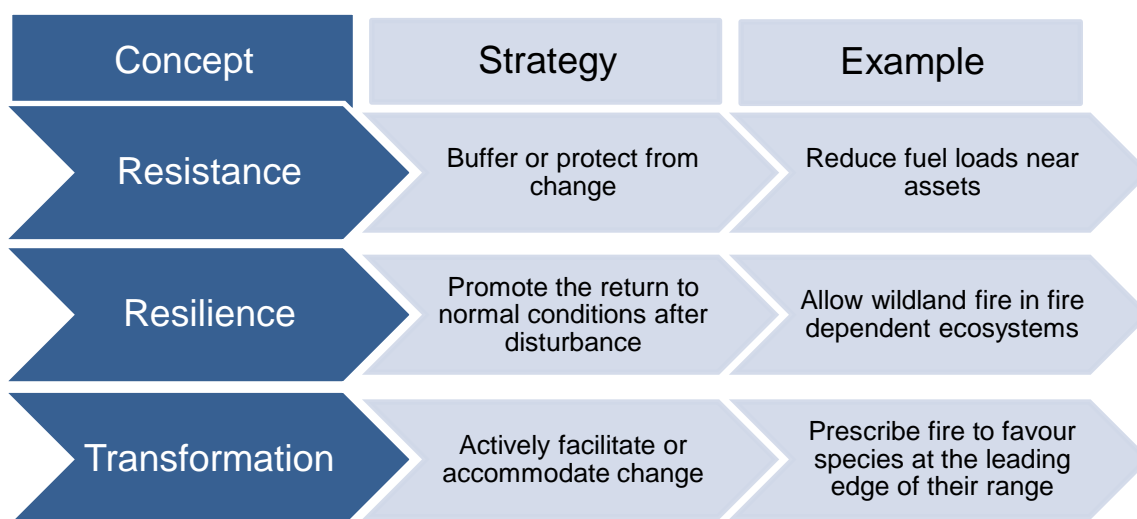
| Concept | Strategy | Example |
|---|---|---|
| Resistance | Buffer or protect from change | Reduce fuel loads near assets |
| Resilience | Promote the return to normal conditions after disturbance | Allow wildland fire in fire dependent ecosystems |
| Transformation | Actively facilitate or accommodate change | Prescribe fire to favour species at the leading edge of their range |